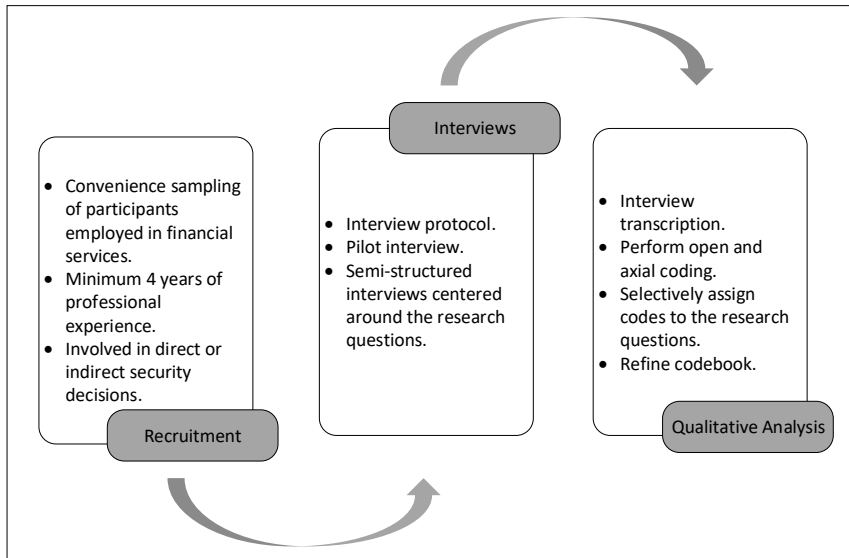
- Convenience sampling of participants employed in financial services.
- Minimum 4 years of professional experience.
- Involved in direct or indirect security decisions.

Recruitment

Interviews

- Interview protocol.
- Pilot interview.
- Semi-structured interviews centered around the research questions.

- Interview transcription.
- Perform open and axial coding.
- Selectively assign codes to the research questions.
- Refine codebook.

Qualitative Analysis